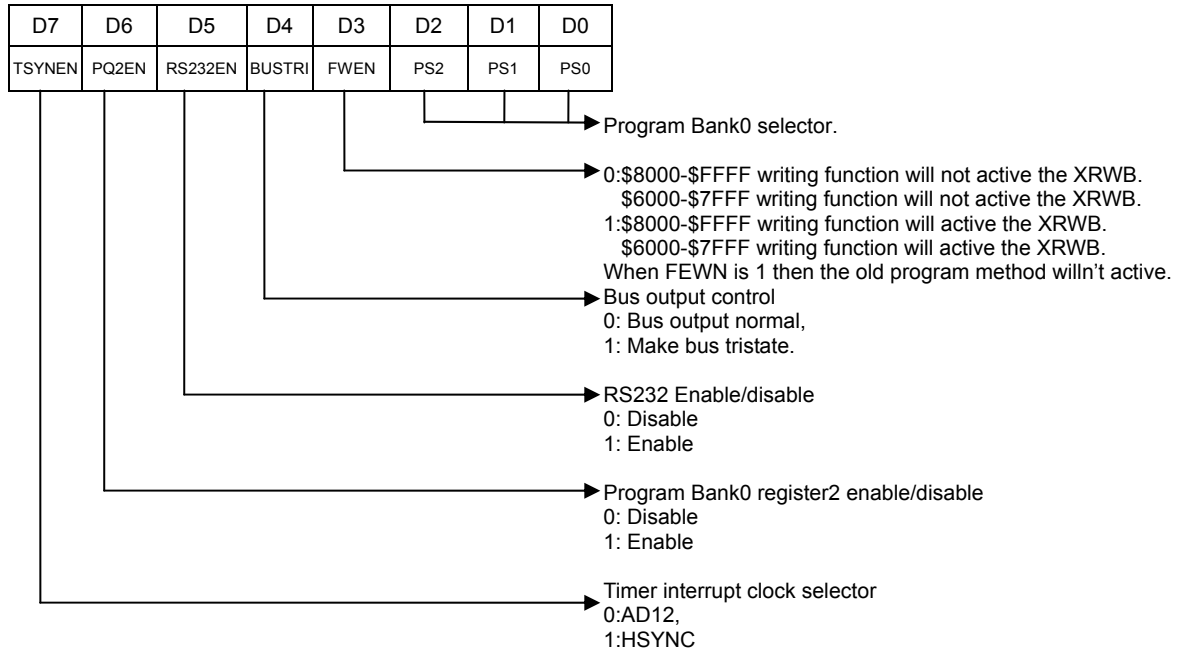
| D7 | D6 | D5 | D4 | D3 | D2 | D1 | D0 |
|---|---|---|---|---|---|---|---|
| TSYNEN | PQ2EN | RS232EN | BUSTRI | FWEN | PS2 | PS1 | PS0 |

Program Bank0 selector.

0:\$8000-\$FFFF writing function will not active the XRWB.
\$6000-\$7FFF writing function will not active the XRWB.
1:\$8000-\$FFFF writing function will active the XRWB.
\$6000-\$7FFF writing function will active the XRWB.
When FEWN is 1 then the old program method willn't active.

Bus output control
0: Bus output normal,
1: Make bus tristate.

RS232 Enable/disable
0: Disable
1: Enable

Program Bank0 register2 enable/disable
0: Disable
1: Enable

Timer interrupt clock selector
0:AD12,
1:HSYNC